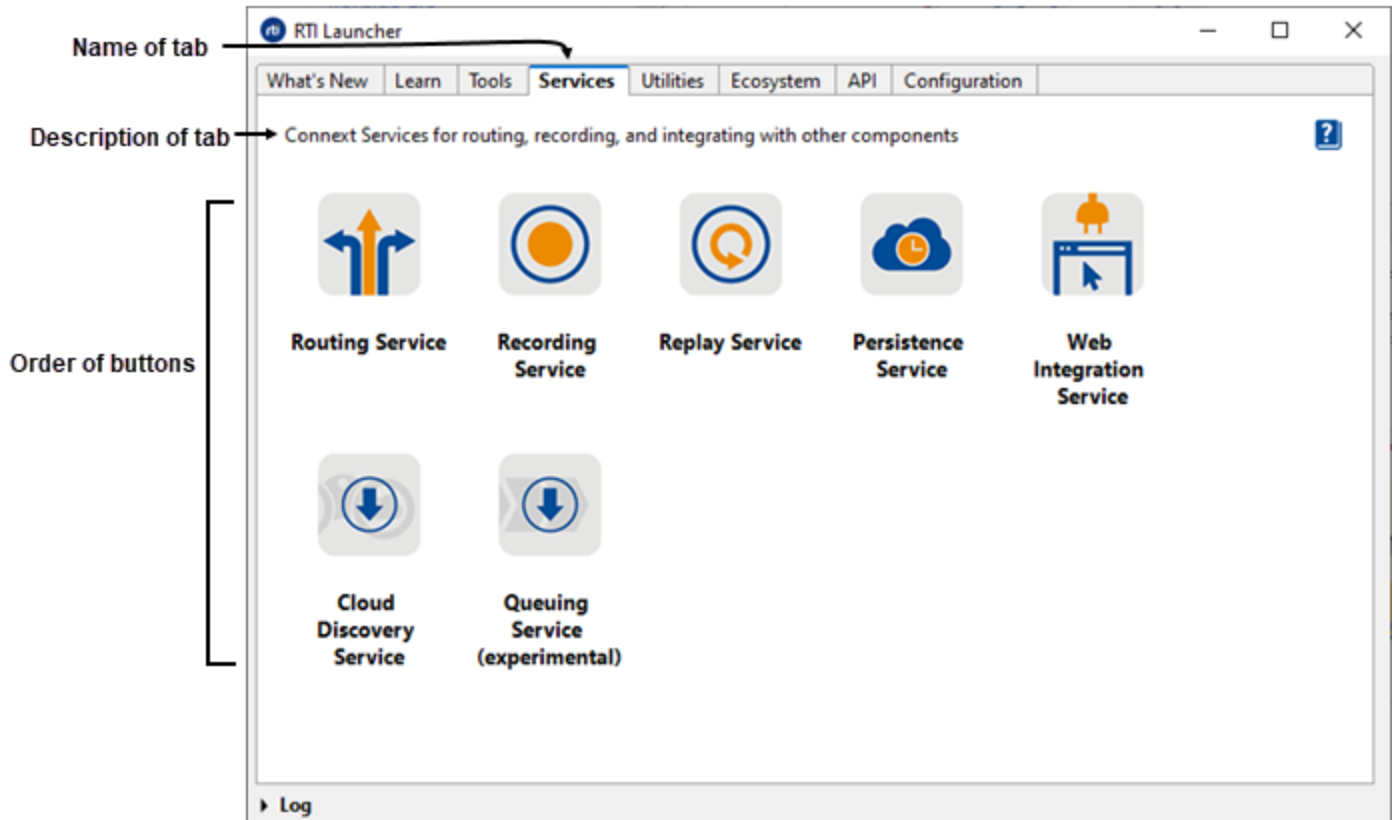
RTI Launcher

Name of tab

What's New | Learn | Tools | Services | Utilities | Ecosystem | API | Configuration

Description of tab

Connext Services for routing, recording, and integrating with other components

?

Order of buttons

Routing Service

Recording Service

Replay Service

Persistence Service

Web Integration Service

Cloud Discovery Service

Queuing Service (experimental)

Log